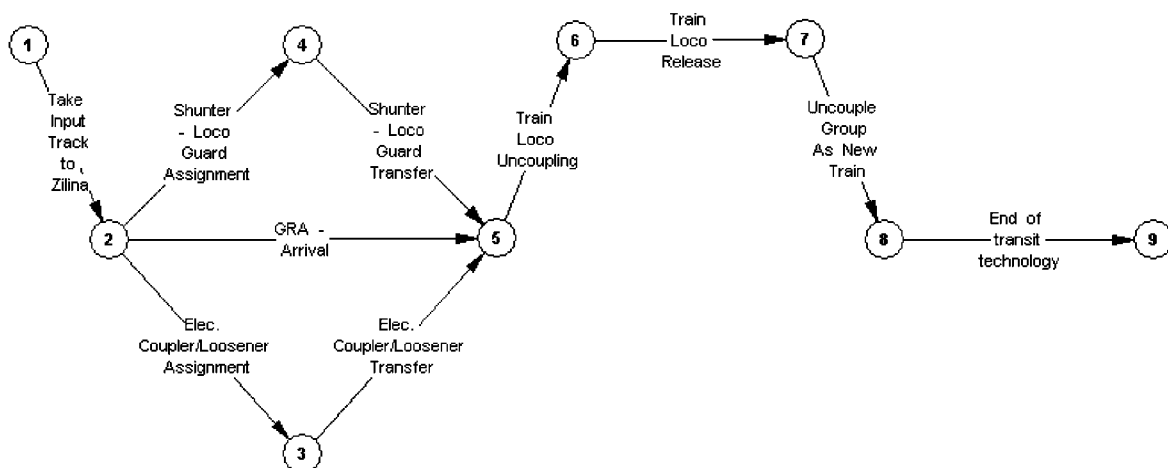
1

Take Input Track to Zilina

2

Shunter - Loco Guard Assignment

4

Shunter - Loco Guard Transfer

GRA - Arrival

Elec. Coupler/Loosener Assignment

3

Elec. Coupler/Loosener Transfer

5

Train Loco Uncoupling

6

Train Loco Release

7

Uncouple Group As New Train

8

End of transit technology

9